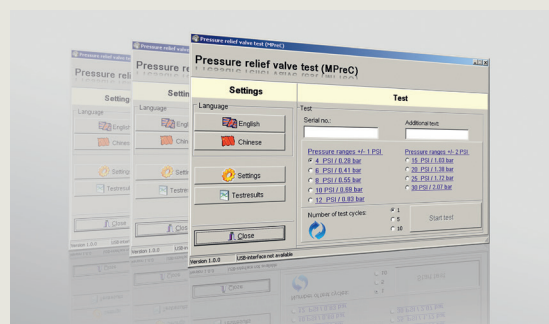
Pressure relief valve test (MPreC)

Pressure relief valve test (MPreC)

Settings

Test

Language

English

Chinese

Settings

Testresults

Close

Version 1.0.0

USB-interface not available

Test

Serial no.:

Additional text:

Pressure ranges +/- 1 PSI:

4 PSI / 0.28 bar

6 PSI / 0.41 bar

8 PSI / 0.55 bar

10 PSI / 0.69 bar

12 PSI / 0.83 bar

Pressure ranges +/- 2 PSI:

15 PSI / 1.03 bar

20 PSI / 1.38 bar

25 PSI / 1.72 bar

30 PSI / 2.07 bar

Number of test cycles:

1

5

10

Start test